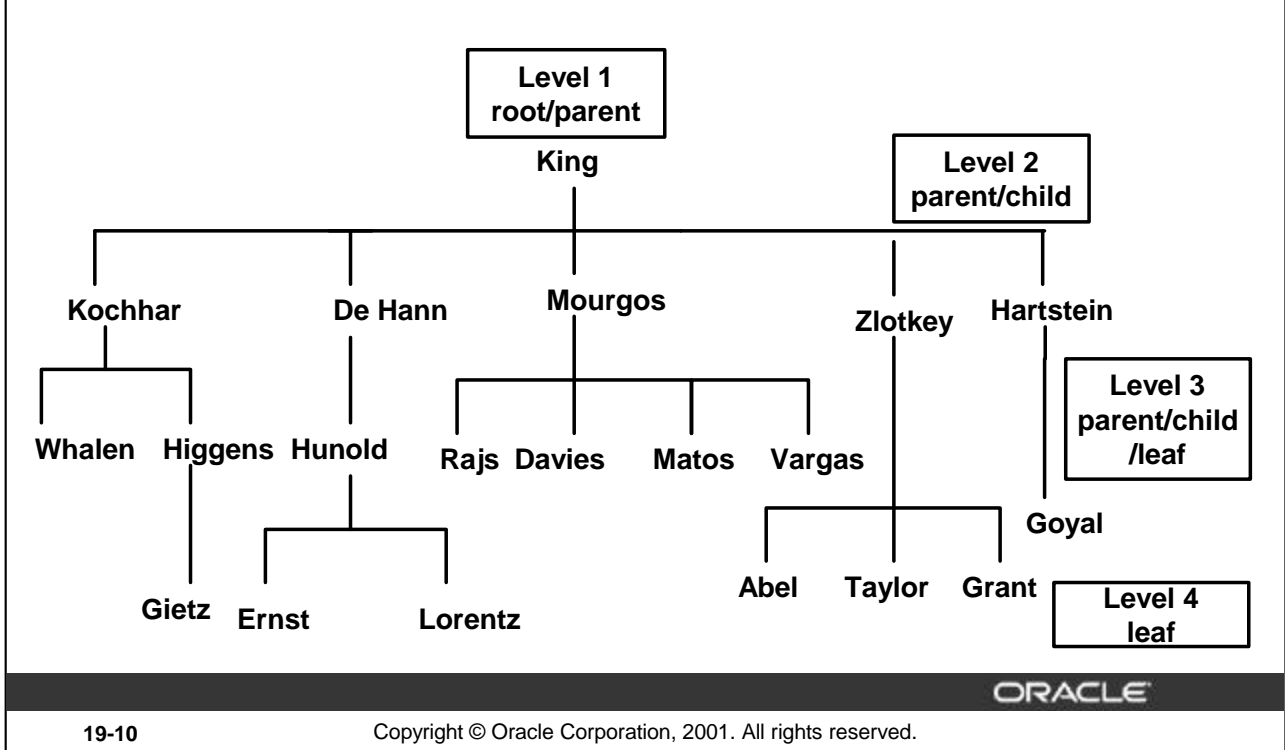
Level 1
root/parent

King

Level 2
parent/child

Kochhar

De Hann

Mourgos

Zlotkey

Hartstein

Level 3
parent/child
/leaf

Whalen

Higgens

Hunold

Rajs

Davies

Matos

Vargas

Goyal

Gietz

Ernst

Lorentz

Abel

Taylor

Grant

Level 4
leaf

ORACLE

19-10

Copyright © Oracle Corporation, 2001. All rights reserved.